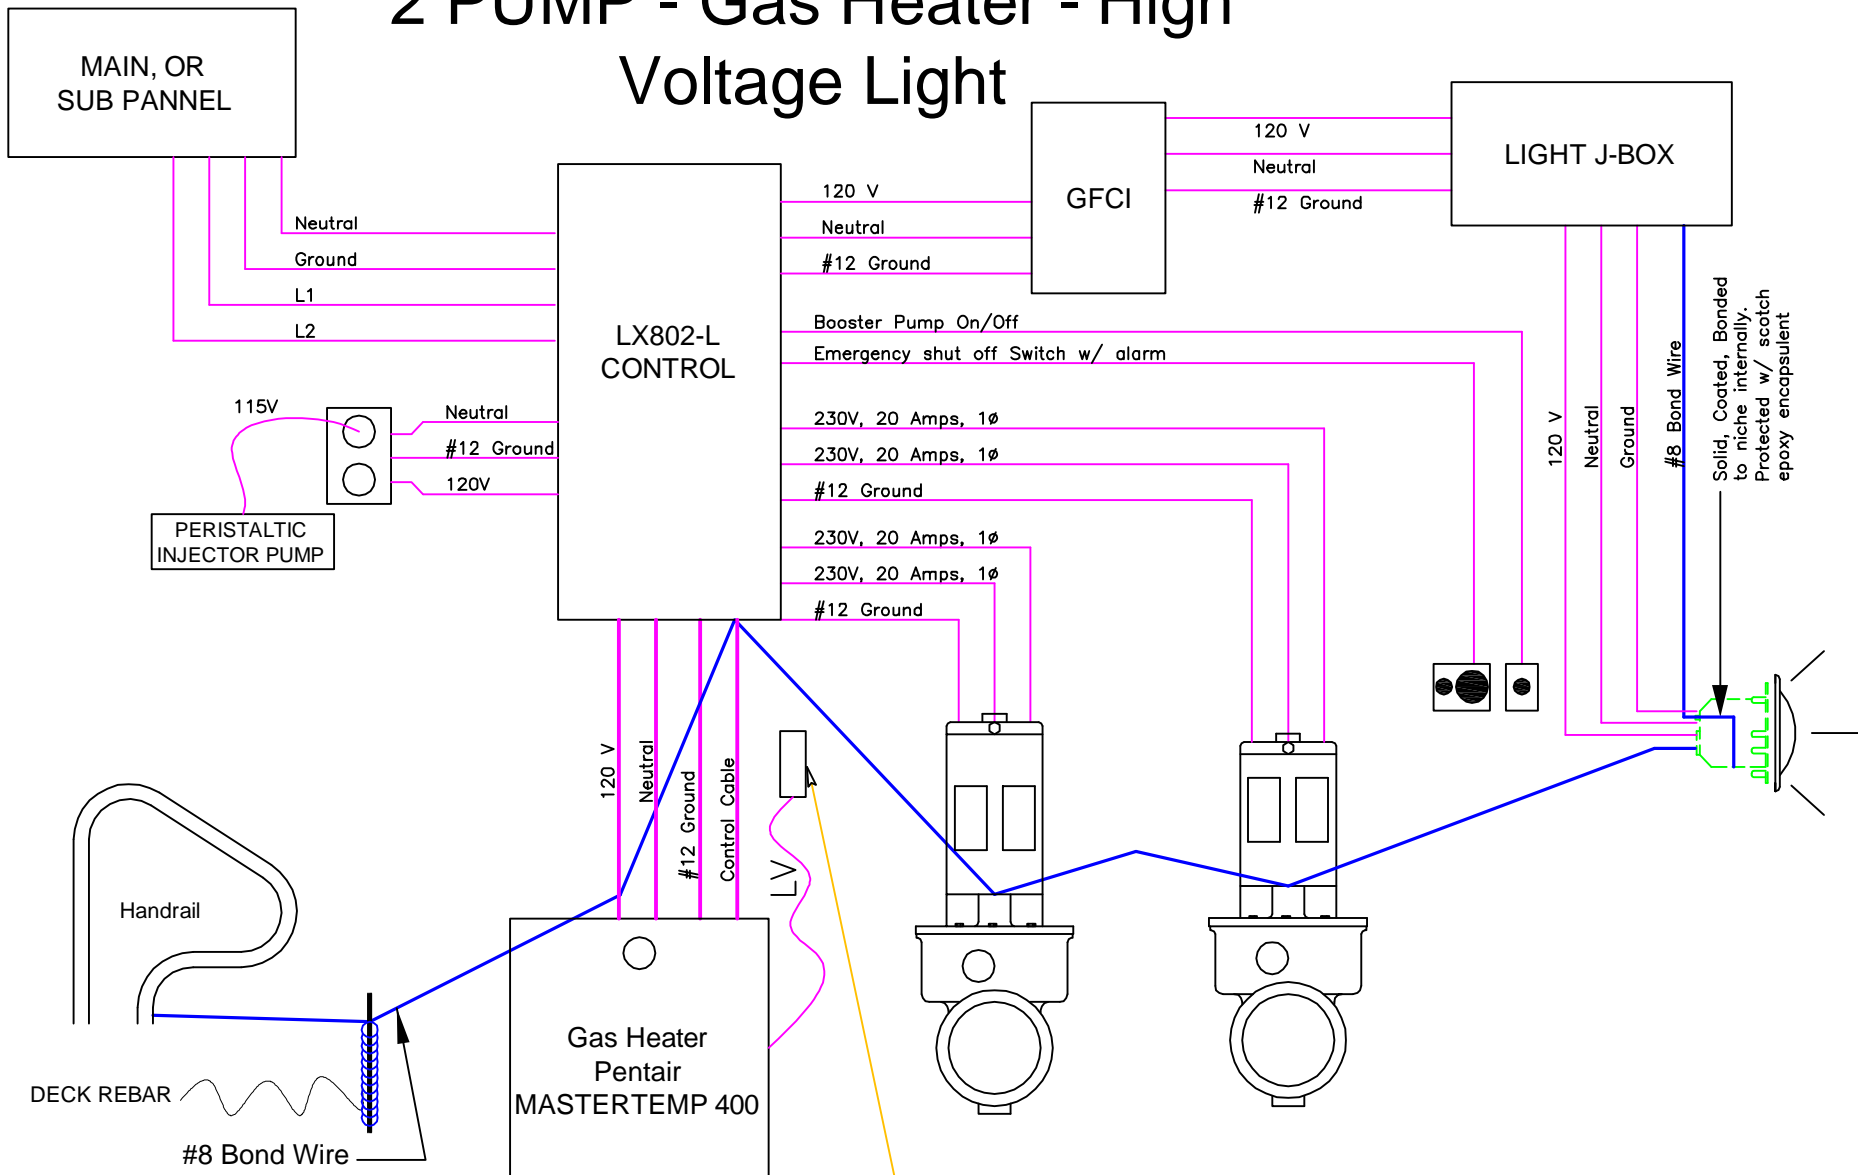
2 PUMP - Gas Heater - High Voltage Light

MAIN, OR SUB PANNEL

Neutral
Ground
L1
L2

LX802-L CONTROL

120 V
Neutral
#12 Ground

GFCI

120 V
Neutral
#12 Ground

LIGHT J-BOX

Booster Pump On/Off
Emergency shut off Switch w/ alarm

115V
Neutral
#12 Ground
120V

PERISTALTIC INJECTOR PUMP

230V, 20 Amps, 1ø
230V, 20 Amps, 1ø
#12 Ground
230V, 20 Amps, 1ø
230V, 20 Amps, 1ø
#12 Ground

120 V
Neutral
Ground
#8 Bond Wire
Solid, Coated, Bonded to niche internally. Protected w/ scotch epoxy encapsulent

120 V
Neutral
#12 Ground
Control Cable
LV

Handrail

DECK REBAR

#8 Bond Wire

Gas Heater Pentair MASTERTEMP 400